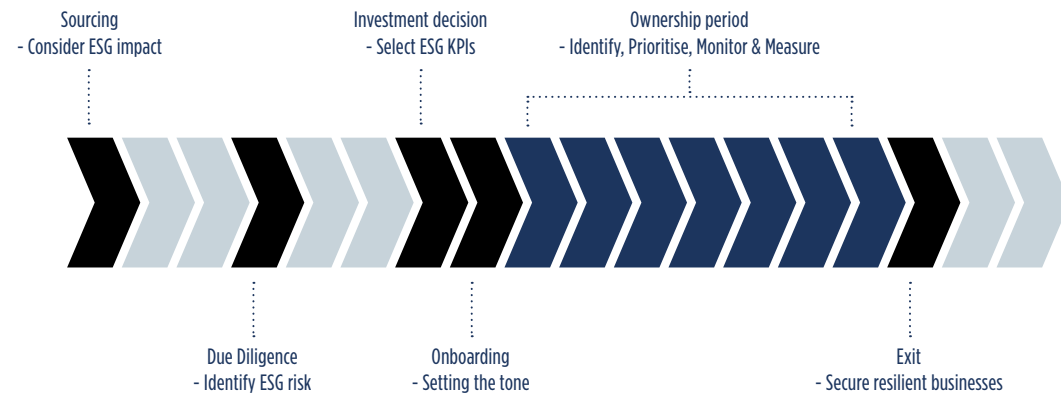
Sourcing
- Consider ESG impact

Investment decision
- Select ESG KPIs

Ownership period
- Identify, Prioritise, Monitor & Measure

Due Diligence
- Identify ESG risk

Onboarding
- Setting the tone

Exit
- Secure resilient businesses